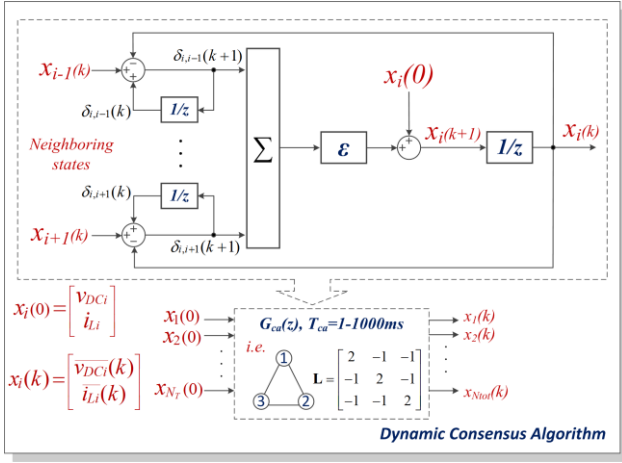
$x_{i-1}(k)$

$\delta_{i,i-1}(k+1)$

$\delta_{i,i-1}(k)$

1/z

Neighboring states

$\vdots$

$\delta_{i,i+1}(k)$

1/z

$x_{i+1}(k)$

$\delta_{i,i+1}(k+1)$

$\sum$

$\varepsilon$

$x_i(0)$

$x_i(k+1)$

1/z

$x_i(k)$

$x_i(0)=\begin{bmatrix} v_{DCi} \\ i_{Li} \end{bmatrix}$

$x_i(k)=\begin{bmatrix} \overline{v_{DCi}}(k) \\ \overline{i_{Li}}(k) \end{bmatrix}$

$x_1(0)$

$x_2(0)$

$x_{N_T}(0)$

$G_{ca}(z)$, $T_{ca}$=1-1000ms

i.e.

1

3

2

$\mathbf{L}=\begin{bmatrix} 2 & -1 & -1 \\ -1 & 2 & -1 \\ -1 & -1 & 2 \end{bmatrix}$

$x_1(k)$

$x_2(k)$

$x_{Ntot}(k)$

Dynamic Consensus Algorithm